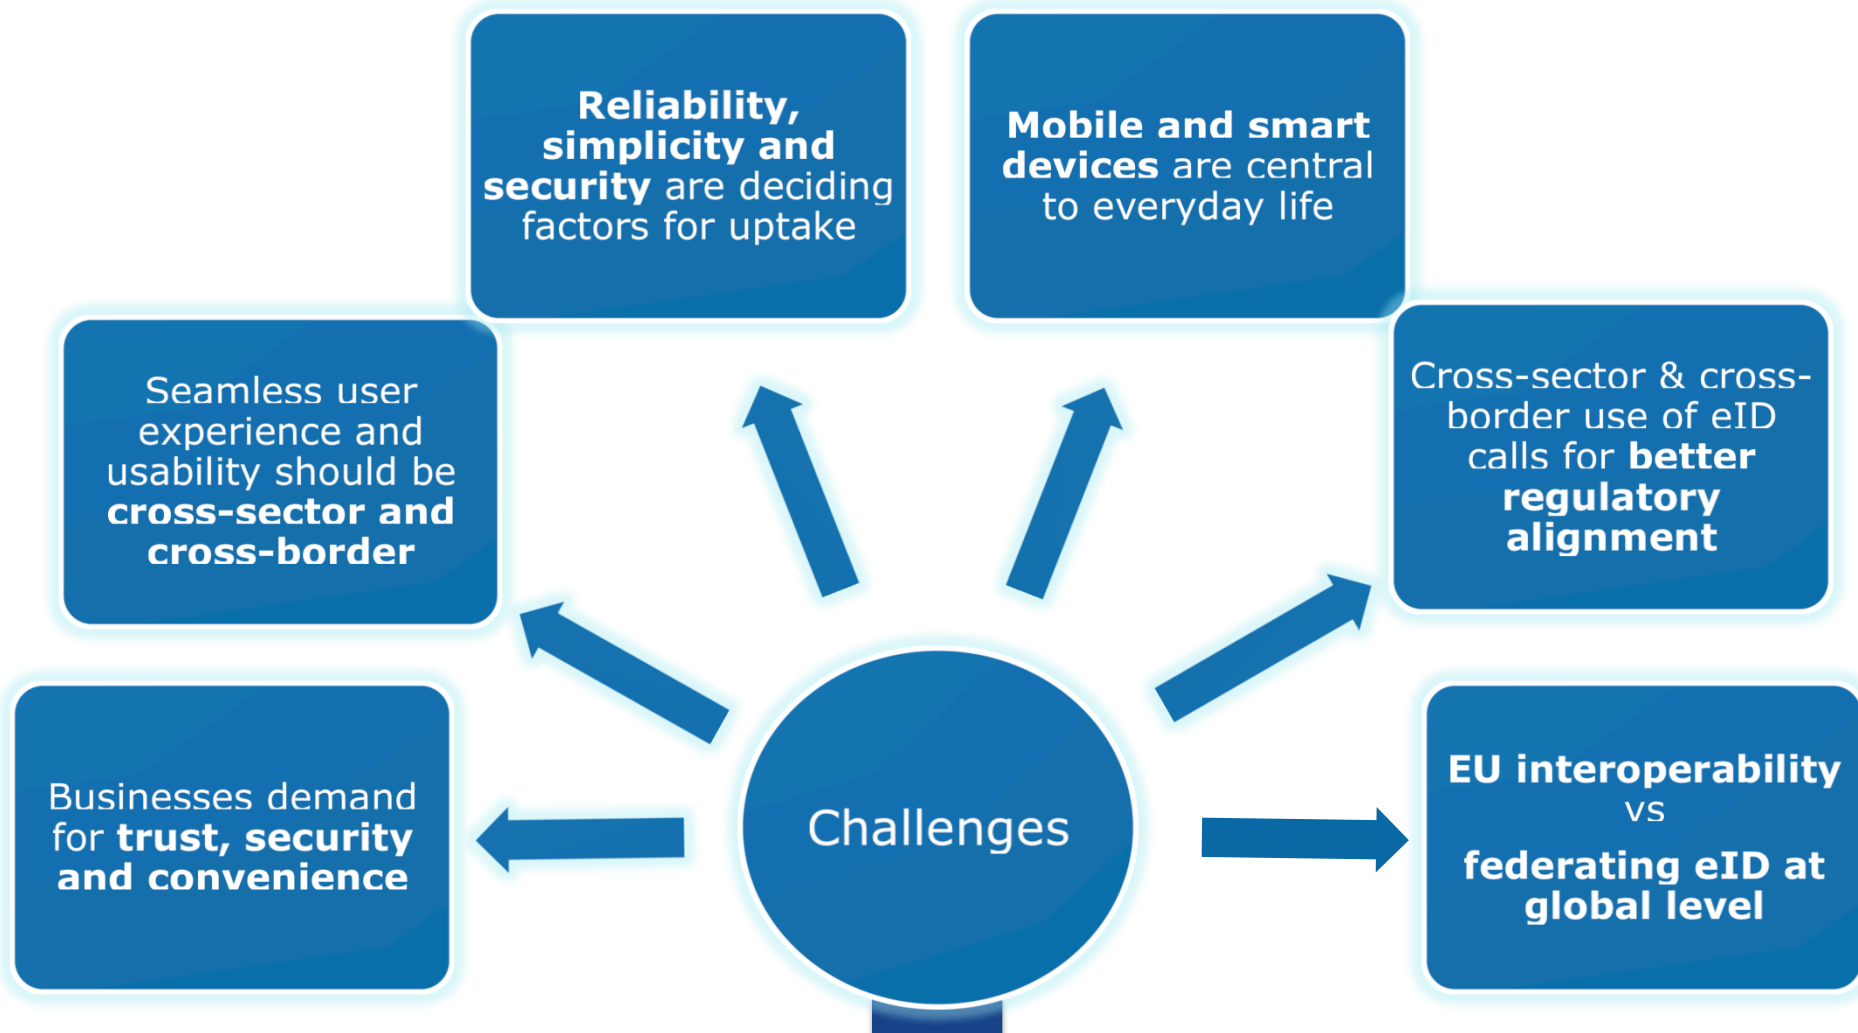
Challenges

Businesses demand for trust, security and convenience

Seamless user experience and usability should be cross-sector and cross-border

Reliability, simplicity and security are deciding factors for uptake

Mobile and smart devices are central to everyday life

Cross-sector & cross-border use of eID calls for better regulatory alignment

EU interoperability vs federating eID at global level